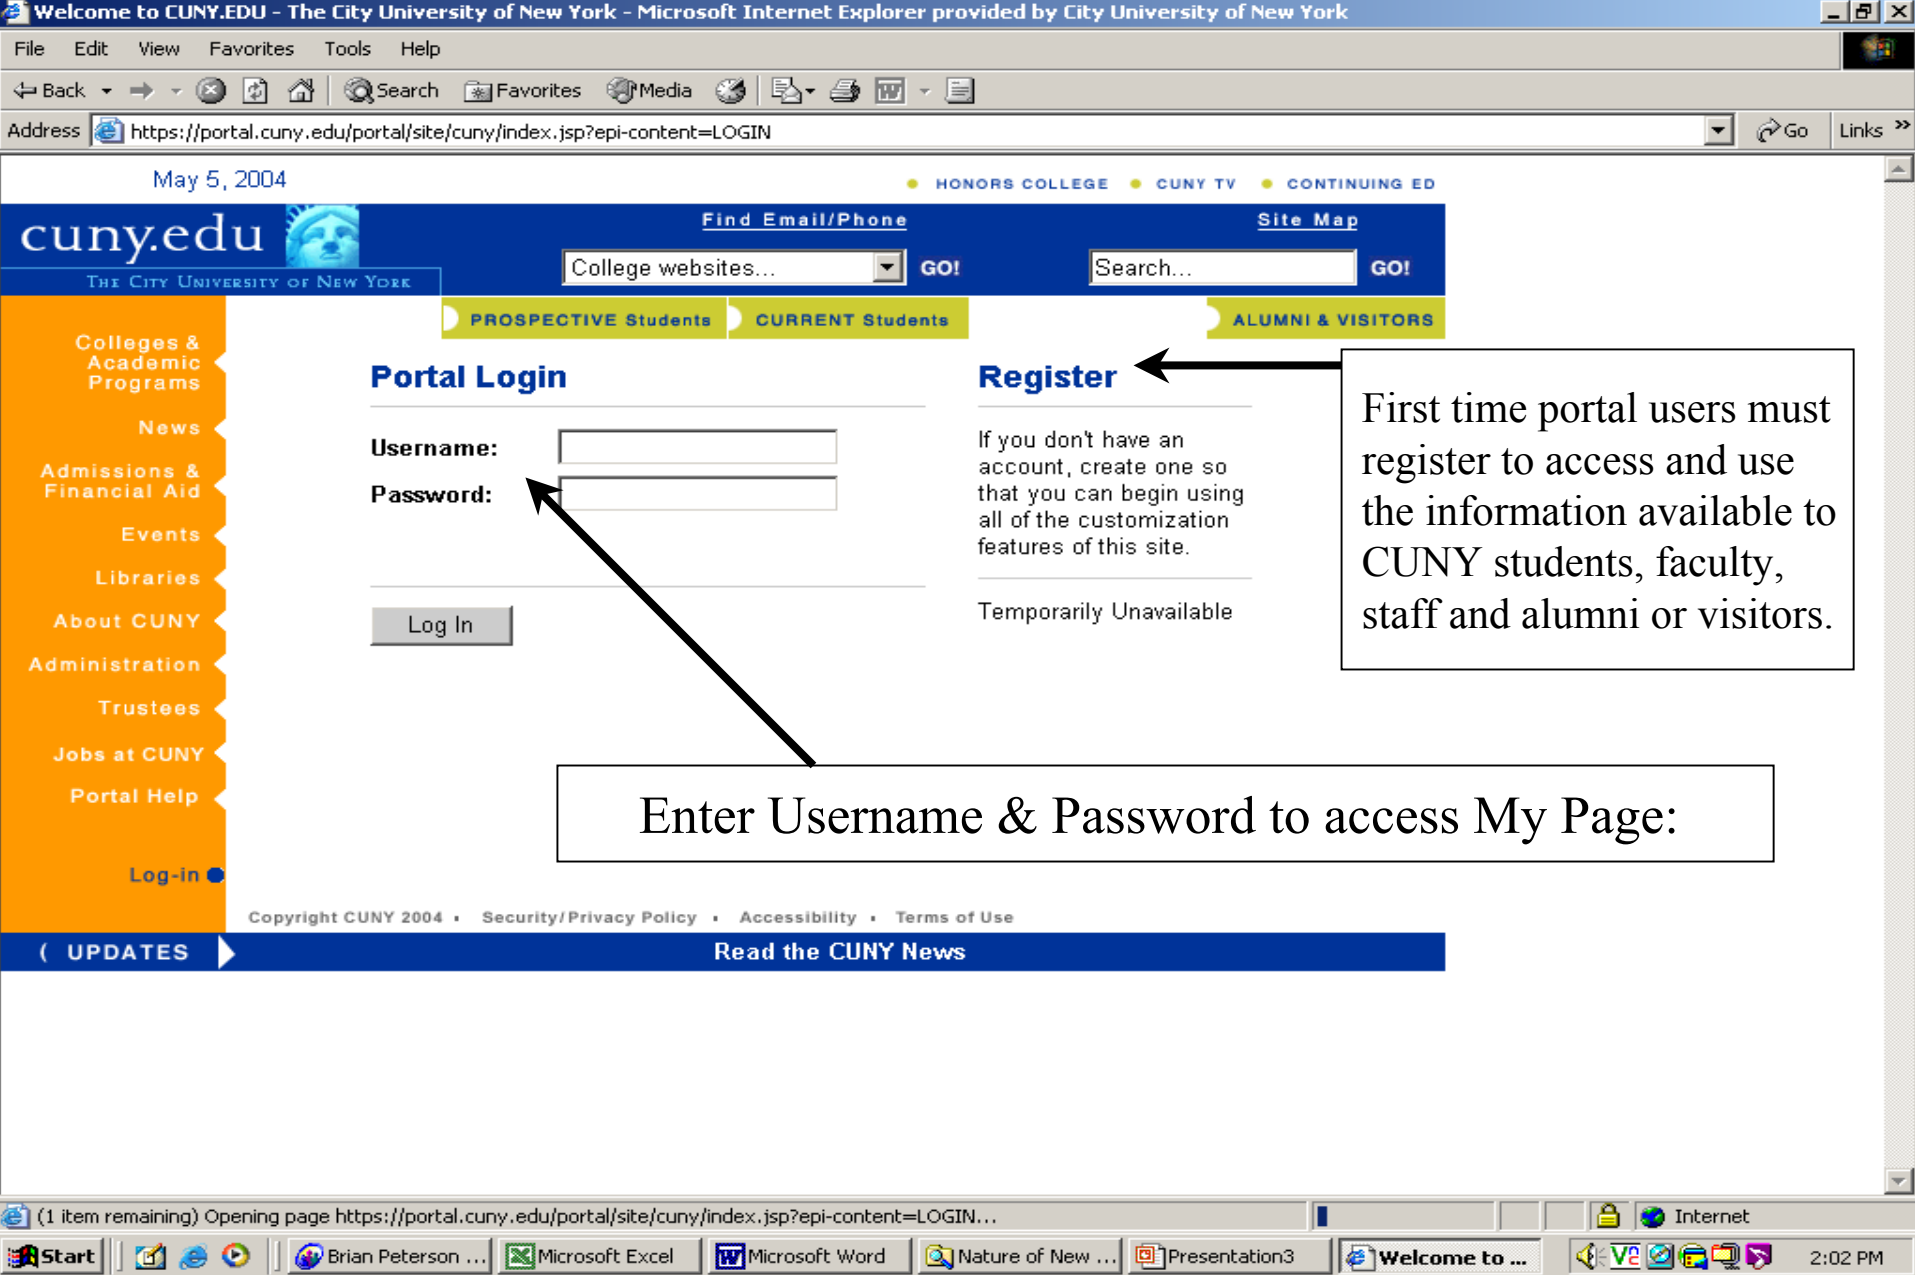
Welcome to CUNY.EDU - The City University of New York - Microsoft Internet Explorer provided by City University of New York

File Edit View Favorites Tools Help

Back Search Favorites Media

Address https://portal.cuny.edu/portal/site/cuny/index.jsp?epi-content=LOGIN Go Links

May 5, 2004

HONORS COLLEGE • CUNY TV • CONTINUING ED

cuny.edu
THE CITY UNIVERSITY OF NEW YORK

Find Email/Phone Site Map

College websites... GO! Search... GO!

PROSPECTIVE Students CURRENT Students ALUMNI & VISITORS

Colleges & Academic Programs
News
Admissions & Financial Aid
Events
Libraries
About CUNY
Administration
Trustees
Jobs at CUNY
Portal Help
Log-in

Portal Login

Username:
Password:

Log In

Register

If you don't have an account, create one so that you can begin using all of the customization features of this site.

Temporarily Unavailable

First time portal users must register to access and use the information available to CUNY students, faculty, staff and alumni or visitors.

Enter Username & Password to access My Page:

Copyright CUNY 2004 • Security/Privacy Policy • Accessibility • Terms of Use

( UPDATES Read the CUNY News

(1 item remaining) Opening page https://portal.cuny.edu/portal/site/cuny/index.jsp?epi-content=LOGIN... Internet

Start Brian Peterson ... Microsoft Excel Microsoft Word Nature of New ... Presentation3 Welcome to ... 2:02 PM